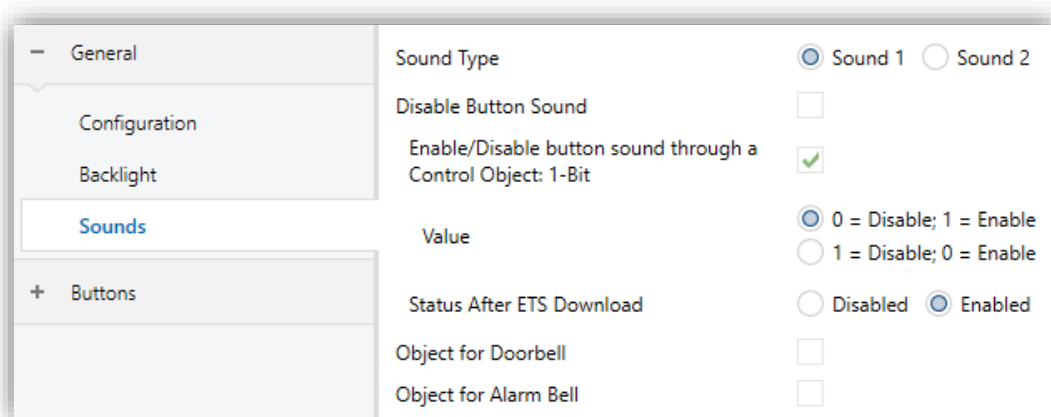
− General

Configuration

Backlight

Sounds

+ Buttons

Sound Type — Sound 1 — Sound 2

Disable Button Sound

Enable/Disable button sound through a Control Object: 1-Bit

Value — 0 = Disable; 1 = Enable — 1 = Disable; 0 = Enable

Status After ETS Download — Disabled — Enabled

Object for Doorbell

Object for Alarm Bell